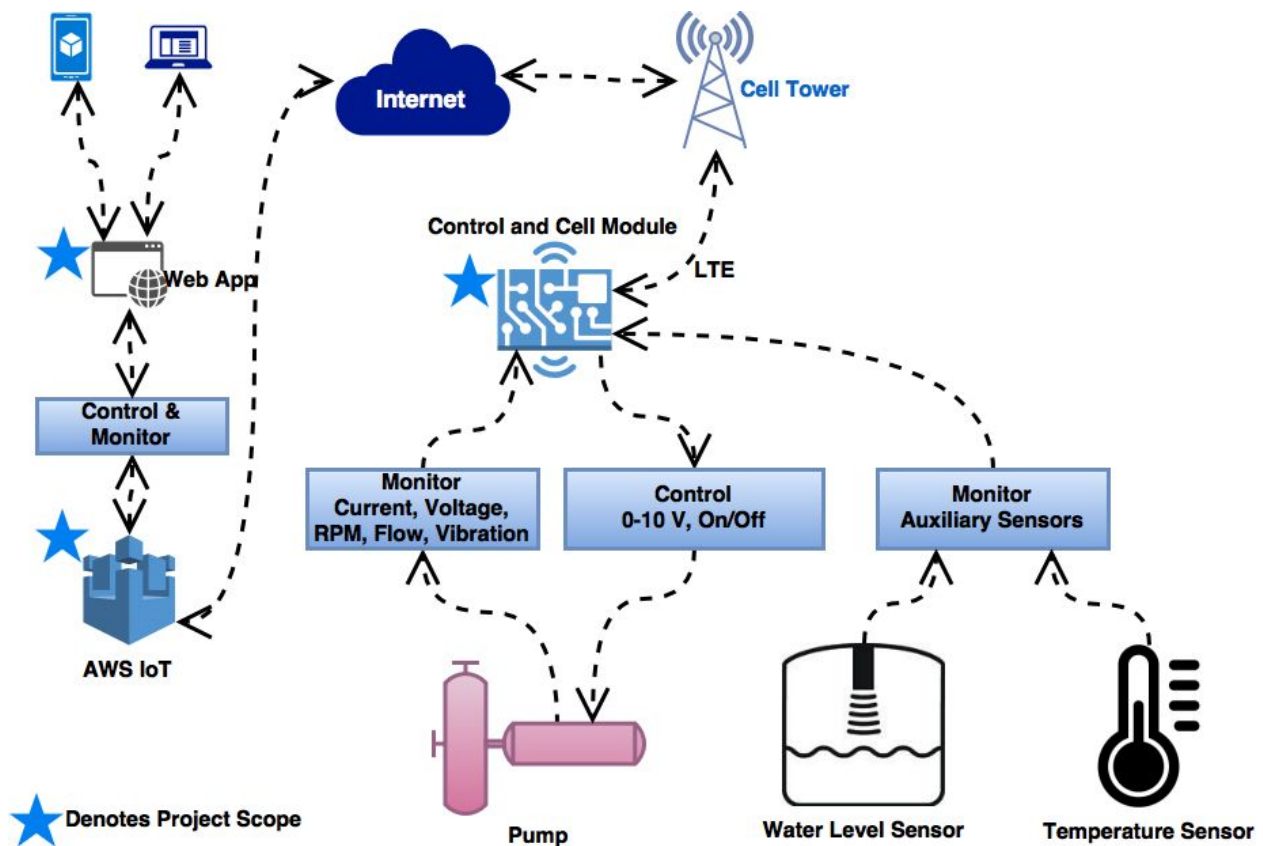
Internet

Cell Tower

Web App

Control and Cell Module

LTE

Control & Monitor

Monitor Current, Voltage, RPM, Flow, Vibration

Control 0-10 V, On/Off

Monitor Auxiliary Sensors

AWS IoT

Pump

Water Level Sensor

Temperature Sensor

Denotes Project Scope